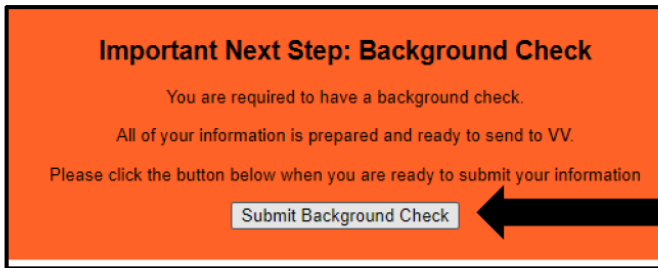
Important Next Step: Background Check

You are required to have a background check.

All of your information is prepared and ready to send to VV.

Please click the button below when you are ready to submit your information

Submit Background Check